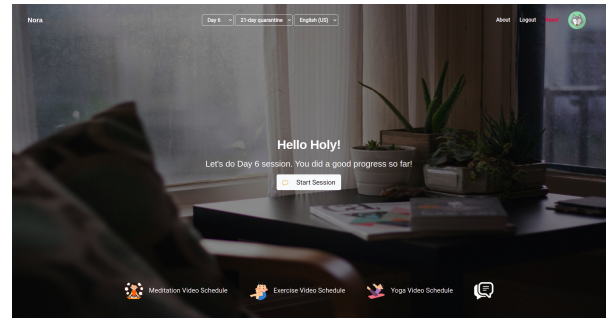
Nora

Day 6 21-day quarantine English (US)

About Logout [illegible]

Hello Holy!

Let's do Day 6 session. You did a good progress so far!

Start Session

Meditation Video Schedule

Exercise Video Schedule

Yoga Video Schedule